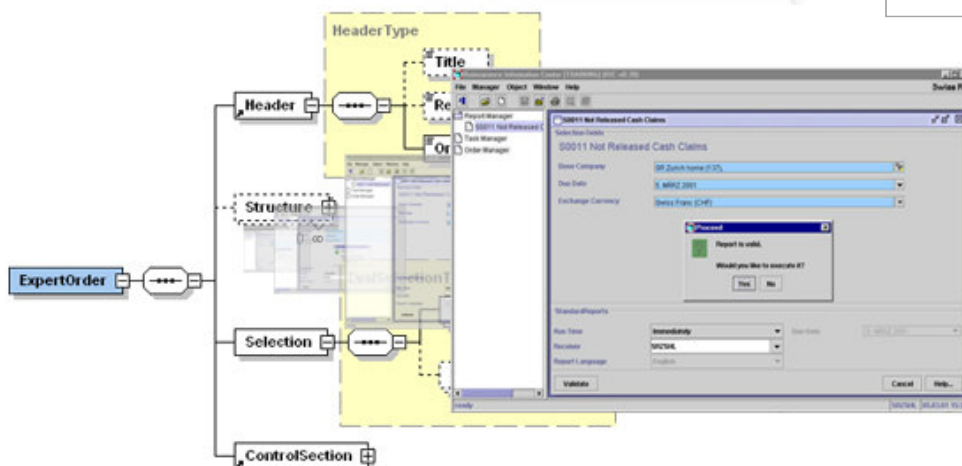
HeaderType

Title

Re

Or

Header

Structure

ExpertOrder

Selection

ControlSection

Reinsurance Information Center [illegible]

File Manager Object Window Help

Dorian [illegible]

Report Manager

S0011 Not Released C

Task Manager

Order Manager

S0011 Not Released Cash Claims

Selection fields

S0011 Not Released Cash Claims

Steer Company

SR Zurich home (137)

Due Date

5 MÄRZ 2001

Exchange Currency

Swiss Franc (CHF)

Proceed

Report is valid.

Would you like to execute it?

Yes

No

Standard Reports

Run Time

Immediately

Receiver

Report Language

English

Validate

Cancel

Help...

ready